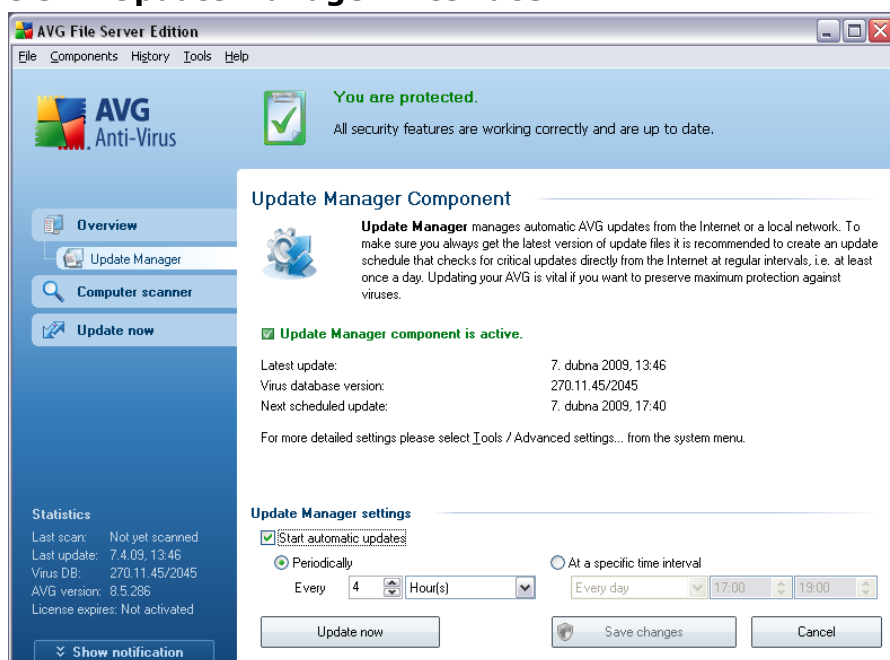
AVG File Server Edition

File Components History Tools Help

AVG Anti-Virus

You are protected.

All security features are working correctly and are up to date.

Overview

Update Manager

Computer scanner

Update now

Update Manager Component

**Update Manager** manages automatic AVG updates from the Internet or a local network. To make sure you always get the latest version of update files it is recommended to create an update schedule that checks for critical updates directly from the Internet at regular intervals, i.e. at least once a day. Updating your AVG is vital if you want to preserve maximum protection against viruses.

Update Manager component is active.

| | |
|---|---|
| Latest update: | 7. dubna 2009, 13:46 |
| Virus database version: | 270.11.45/2045 |
| Next scheduled update: | 7. dubna 2009, 17:40 |

For more detailed settings please select Tools / Advanced settings... from the system menu.

Statistics

Last scan: Not yet scanned
Last update: 7.4.09, 13:46
Virus DB: 270.11.45/2045
AVG version: 8.5.286
License expires: Not activated

Show notification

Update Manager settings

Start automatic updates

Periodically

Every 4 Hour(s)

At a specific time interval

Every day 17:00 19:00

Update now

Save changes

Cancel